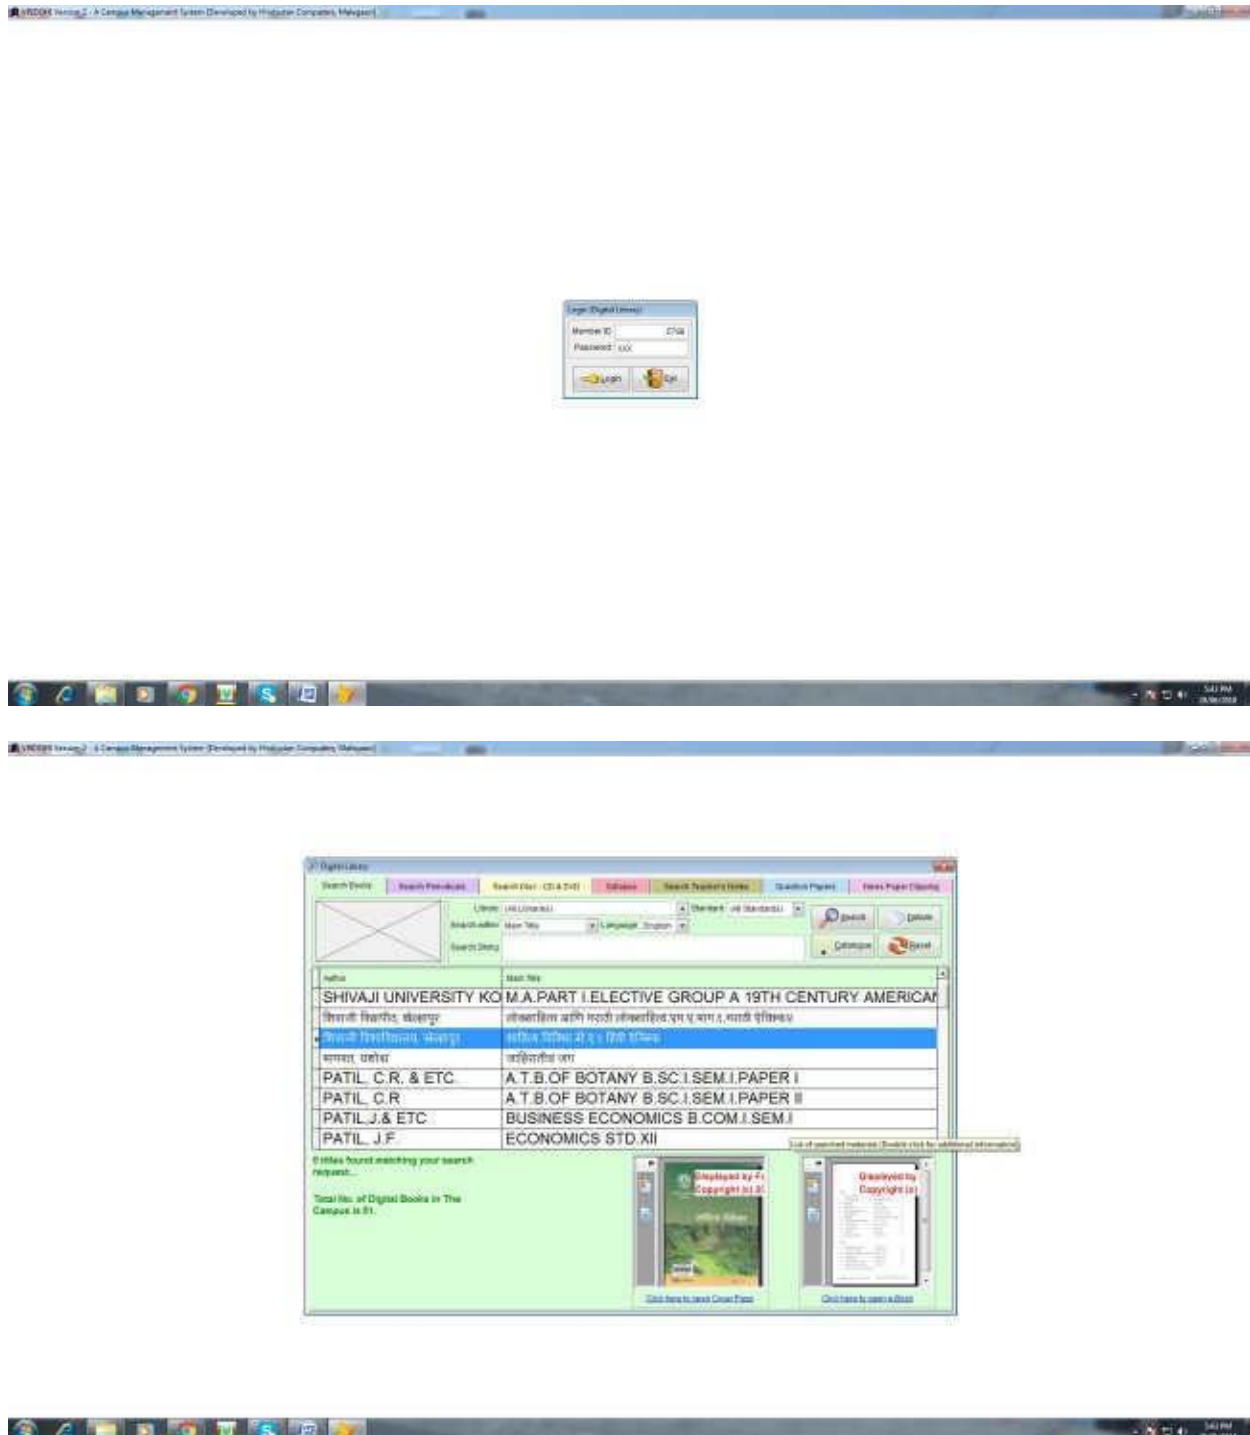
VRIDDHI Version 2 - A Campus Management System (Developed by Pratyusha Computers, Malegaon)

Login (Digital Library)
Member ID 2768
Password xxx
Login Exit

5:43 PM

VRIDDHI Version 2 - A Campus Management System (Developed by Pratyusha Computers, Malegaon)

Digital Library
Search Books | Search Periodicals | Search Non - CD & DVD | Syllabus | Search Teacher's Notes | Question Papers | News Paper Clipping

Library (All Libraries) Standard (All Standards)
Search within Main Title Language English
Search String
Search Details
Catalogue Reset

| Author | Main Title |
|---|---|
| SHIVAJI UNIVERSITY KO | M.A.PART I.ELECTIVE GROUP A 19TH CENTURY AMERICAN |
| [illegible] | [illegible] |
| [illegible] | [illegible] |
| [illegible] | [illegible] |
| PATIL, C.R. & ETC | A.T.B.OF BOTANY B.SC.I.SEM.I.PAPER I |
| PATIL, C.R | A.T.B.OF BOTANY B.SC.I.SEM.I.PAPER II |
| PATIL,J.& ETC | BUSINESS ECONOMICS B.COM.I.SEM.I |
| PATIL, J.F. | ECONOMICS STD.XII |

List of searched material (Double click for additional information)

8 titles found matching your search request...

Total No. of Digital Books in The Campus is 81.

Displayed by Fr Copyright (c) 2
Displayed by Copyright (c)

Click here to view Cover Page
Click here to open a Book

5:43 PM